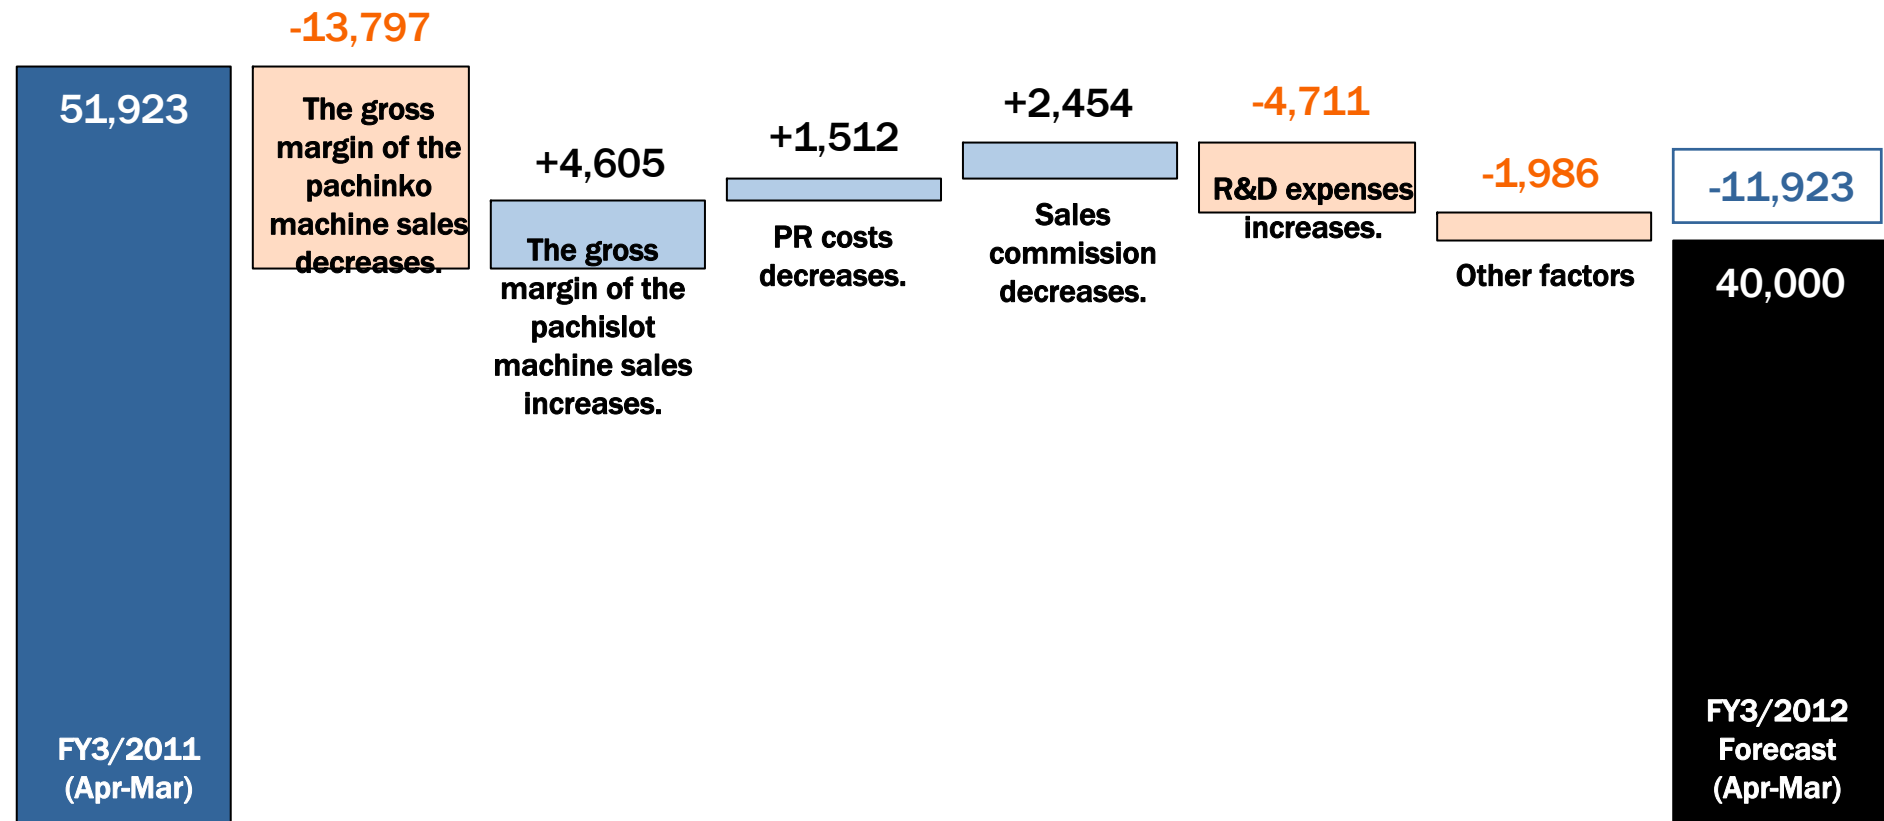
51,923

FY3/2011 (Apr-Mar)

-13,797

The gross margin of the pachinko machine sales decreases.

+4,605

The gross margin of the pachislot machine sales increases.

+1,512

PR costs decreases.

+2,454

Sales commission decreases.

-4,711

R&D expenses increases.

-1,986

Other factors

-11,923

40,000

FY3/2012 Forecast (Apr-Mar)